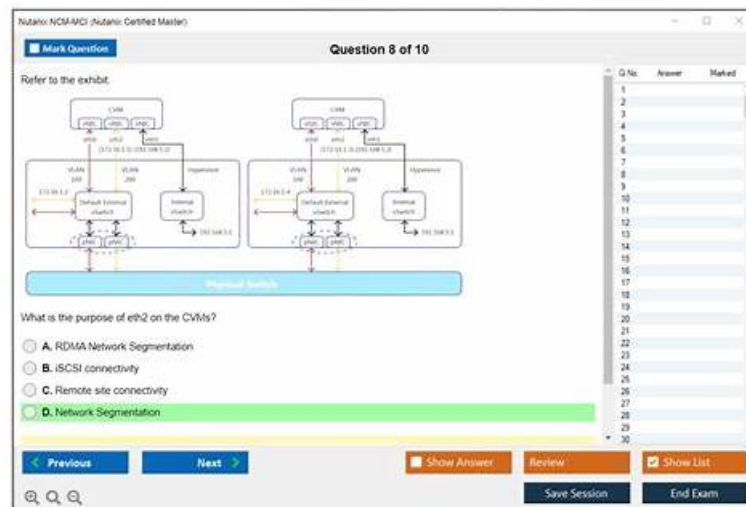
Nutanix NCM-MCI (Nutanix Certified Master)

Mark Question

Question 8 of 10

Refer to the exhibit.

CVM
vNIC vNIC vNIC
eth0 eth1 eth2
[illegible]
VLAN 1## VLAN 200 Hypervisor
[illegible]
Default External vSwitch
Internal vSwitch
pNIC pNIC
192.168.5.2

CVM
vNIC vNIC vNIC
eth0 eth1 eth2
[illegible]
VLAN 1## VLAN 200 Hypervisor
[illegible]
Default External vSwitch
Internal vSwitch
pNIC pNIC
192.168.5.2

Physical Switch

What is the purpose of eth2 on the CVMs?

A. RDMA Network Segmentation
B. iSCSI connectivity
C. Remote site connectivity
D. Network Segmentation

| Q No. | Answer | Marked |
|---|---|---|
| 1 | | |
| 2 | | |
| 3 | | |
| 4 | | |
| 5 | | |
| 6 | | |
| 7 | | |
| 8 | | |
| 9 | | |
| 10 | | |
| 11 | | |
| 12 | | |
| 13 | | |
| 14 | | |
| 15 | | |
| 16 | | |
| 17 | | |
| 18 | | |
| 19 | | |
| 20 | | |
| 21 | | |
| 22 | | |
| 23 | | |
| 24 | | |
| 25 | | |
| 26 | | |
| 27 | | |
| 28 | | |
| 29 | | |
| 30 | | |

Previous
Next
Show Answer
Review
Show List
Save Session
End Exam